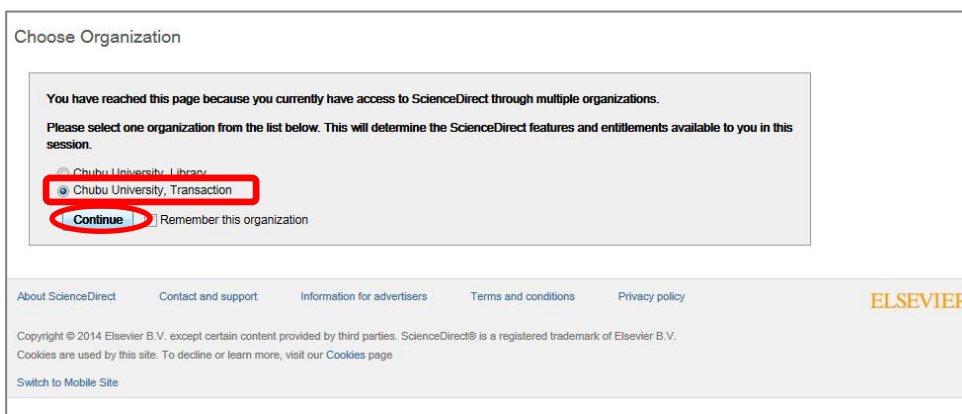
Choose Organization

You have reached this page because you currently have access to ScienceDirect through multiple organizations.

Please select one organization from the list below. This will determine the ScienceDirect features and entitlements available to you in this session.

Chubu University, Library
Chubu University, Transaction

Continue Remember this organization

About ScienceDirect Contact and support Information for advertisers Terms and conditions Privacy policy

ELSEVIER

Copyright © 2014 Elsevier B.V. except certain content provided by third parties. ScienceDirect® is a registered trademark of Elsevier B.V.
Cookies are used by this site. To decline or learn more, visit our Cookies page

Switch to Mobile Site